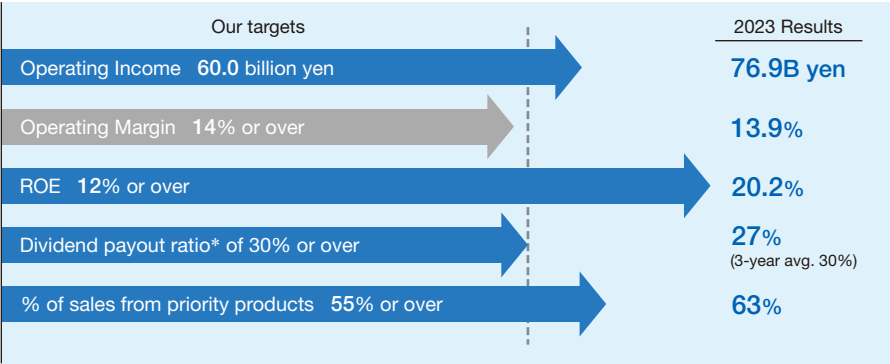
Our targets

2023 Results

Operating Income 60.0 billion yen

76.9B yen

Operating Margin 14% or over

13.9%

ROE 12% or over

20.2%

Dividend payout ratio* of 30% or over

27%
(3-year avg. 30%)

% of sales from priority products 55% or over

63%